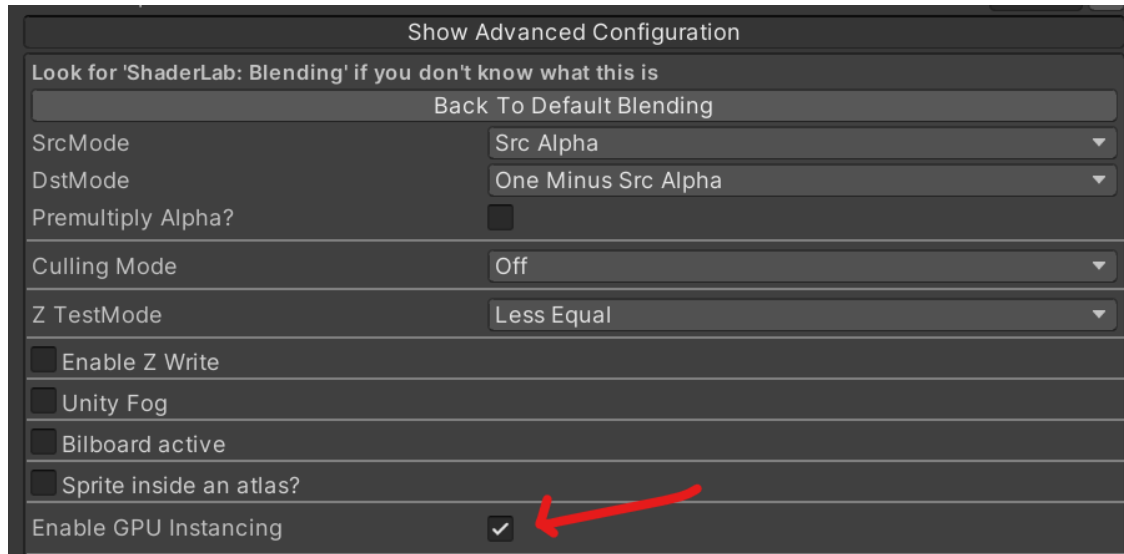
Show Advanced Configuration

Look for 'ShaderLab: Blending' if you don't know what this is

Back To Default Blending

| | |
|---|---|
| SrcMode | Src Alpha |
| DstMode | One Minus Src Alpha |
| Premultiply Alpha? | |
| Culling Mode | Off |
| Z TestMode | Less Equal |

Enable Z Write

Unity Fog

Bilboard active

Sprite inside an atlas?

Enable GPU Instancing